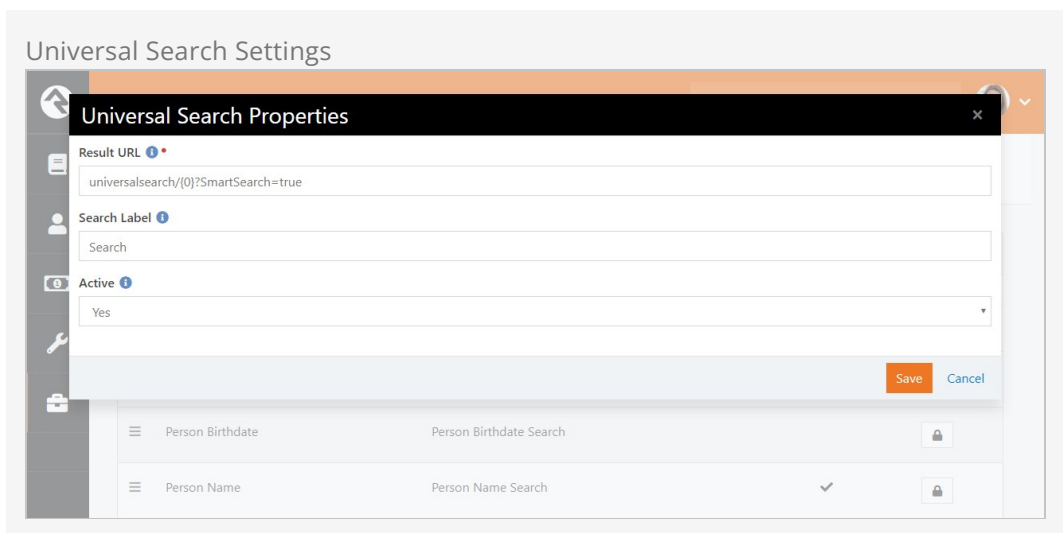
Universal Search Settings

Universal Search Properties

×

Result URL

universalsearch/{0}?SmartSearch=true

Search Label

Search

Active

Yes

Save Cancel

| Person Birthdate | Person Birthdate Search |  |
|---|---|---|
| Person Name | Person Name Search | ✓ |